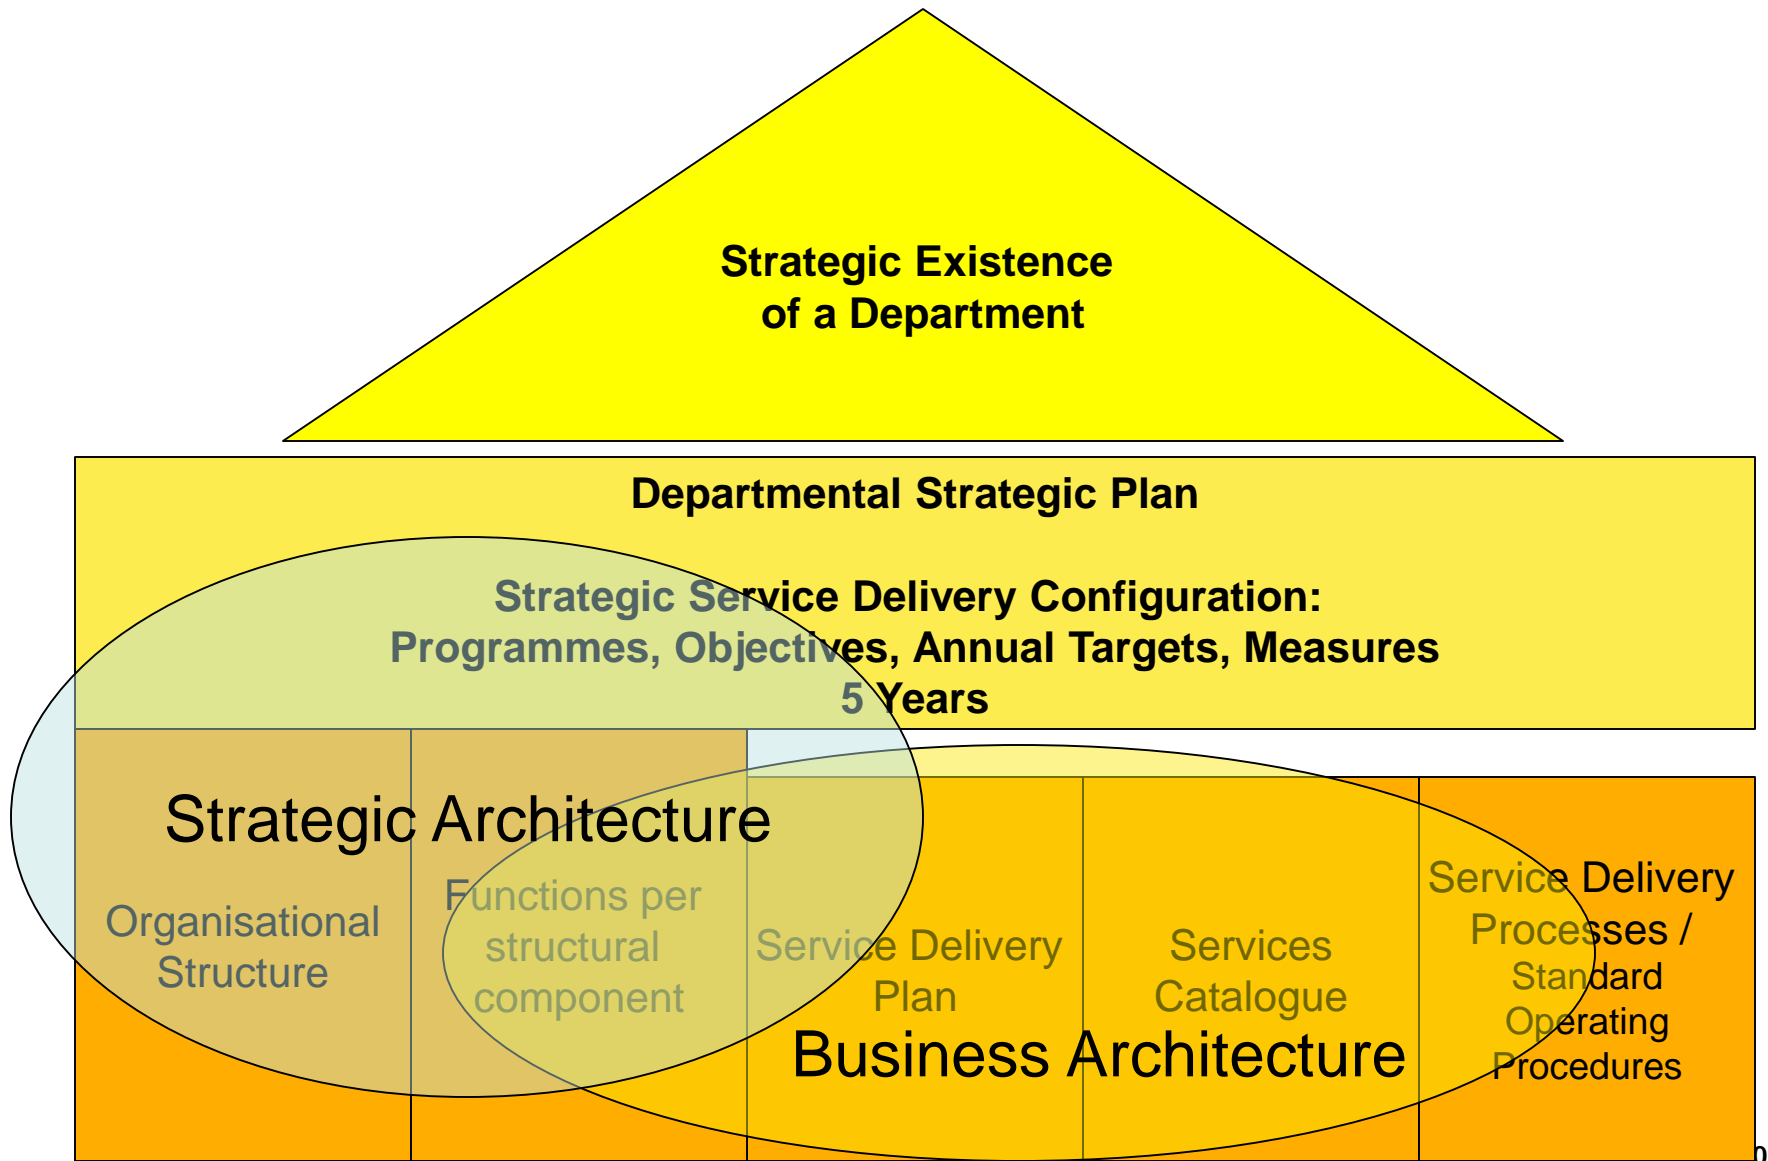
Strategic Existence of a Department

Departmental Strategic Plan

Strategic Service Delivery Configuration:
Programmes, Objectives, Annual Targets, Measures
5 Years

Strategic Architecture

Organisational Structure

Functions per structural component

Service Delivery Plan

Services Catalogue

Service Delivery Processes / Standard Operating Procedures

Business Architecture